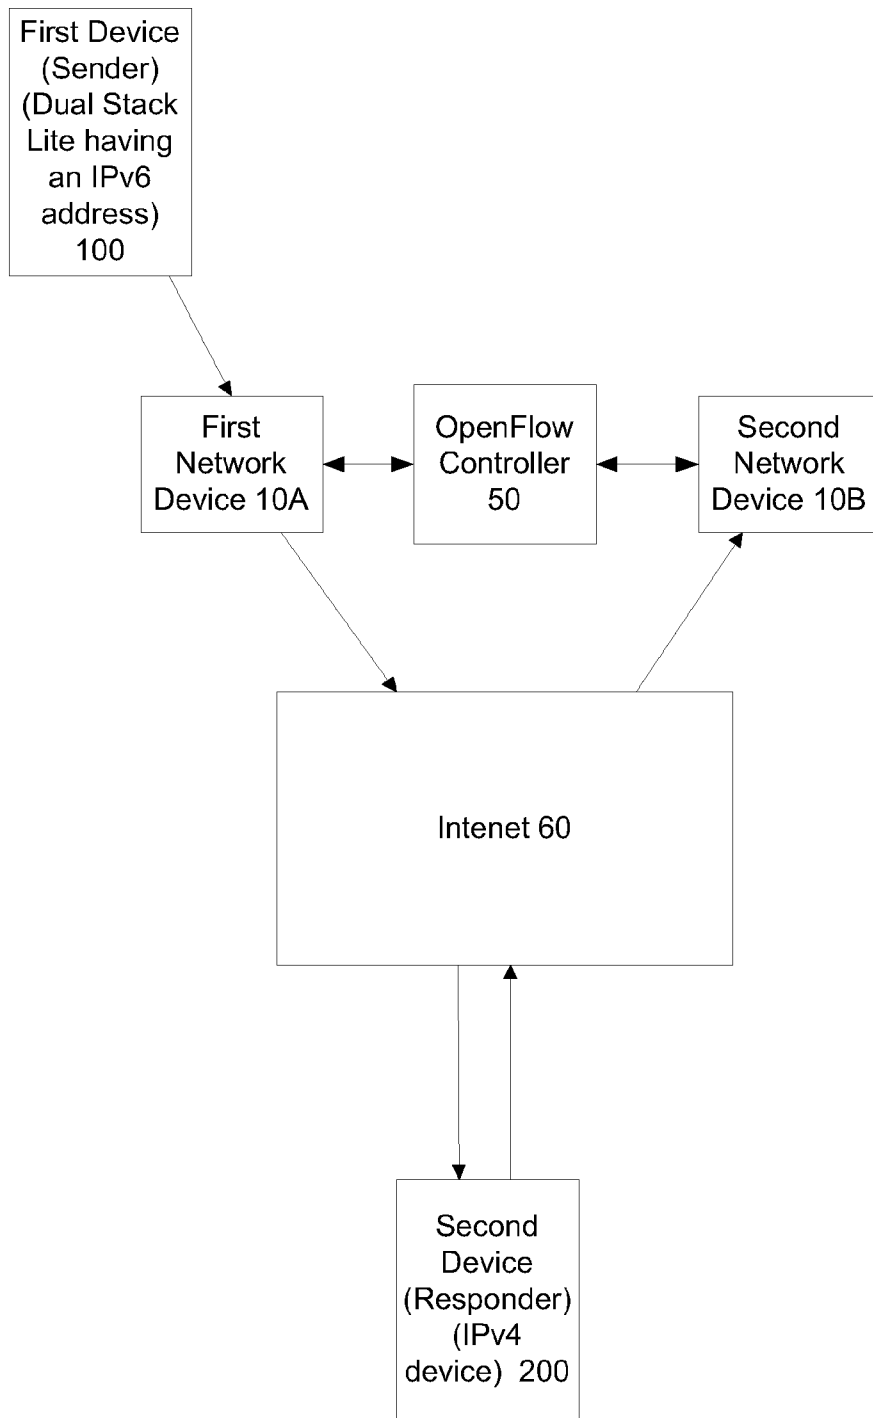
First Device (Sender) (Dual Stack Lite having an IPv6 address) 100

First Network Device 10A

OpenFlow Controller 50

Second Network Device 10B

Intenet 60

Second Device (Responder) (IPv4 device) 200